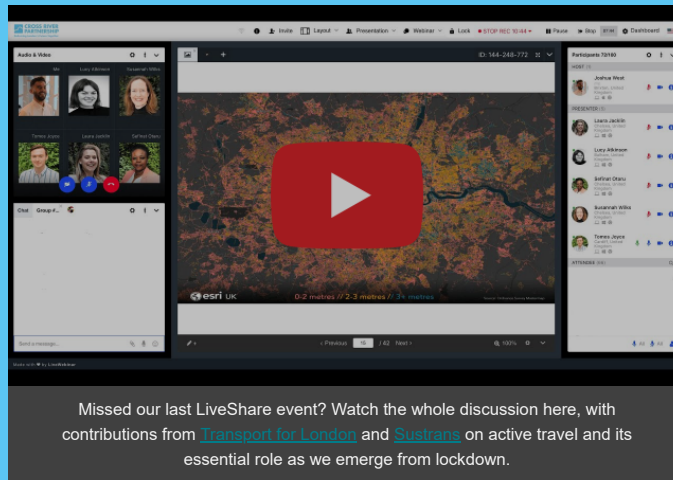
CROSS RIVER PARTNERSHIP

Invite Layout Presentation Webinar Lock STOP REC 10:44 Pause Stop Dashboard

Audio & Video

Me Lucy Atkinson Susannah Wilks

Tomos Joyce Laura Jacklin Safiat Olanu

Chat Group

Send a message...

ID: 144-248-772

esri UK

0-2 metres // 2-3 metres // 3+ metres

Previous 16 / 42 Next

100%

Participants 70/100

HOST (1)

Joshua West

PRESENTER (5)

Laura Jacklin

Lucy Atkinson

Safiat Olanu

Susannah Wilks

Tomos Joyce

ATTENDEE (64)

Made with by LiveWebinar

Missed our last LiveShare event? Watch the whole discussion here, with contributions from Transport for London and Sustrans on active travel and its essential role as we emerge from lockdown.